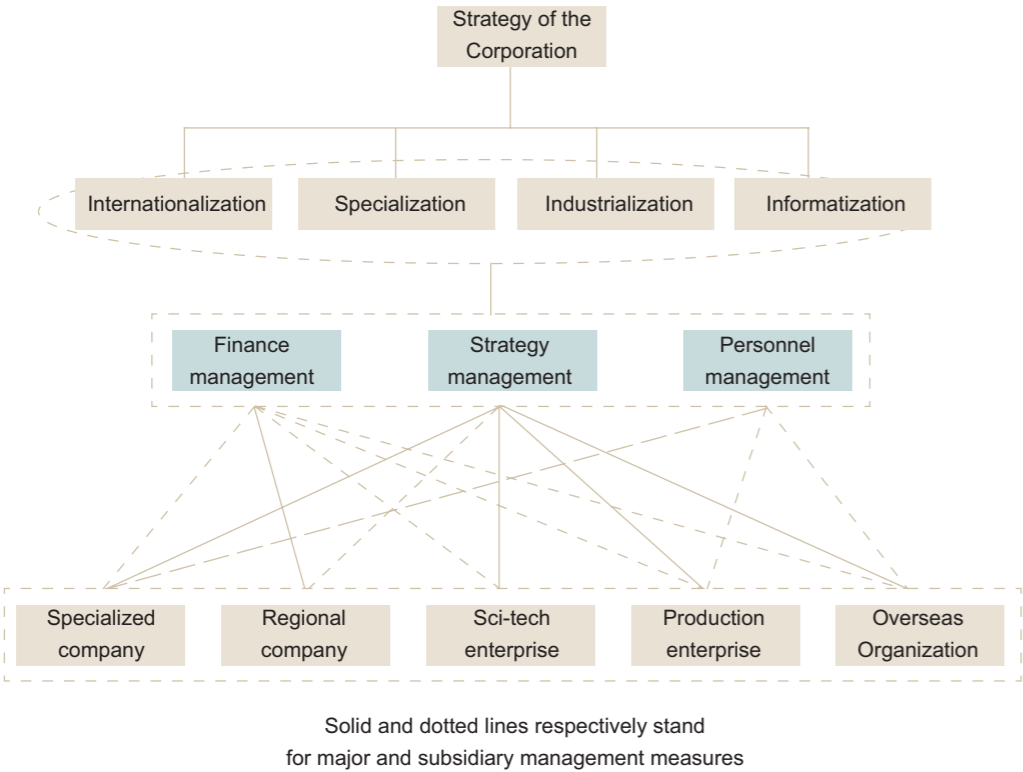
Strategy of the Corporation

Internationalization

Specialization

Industrialization

Informatization

Finance management

Strategy management

Personnel management

Specialized company

Regional company

Sci-tech enterprise

Production enterprise

Overseas Organization

Solid and dotted lines respectively stand for major and subsidiary management measures